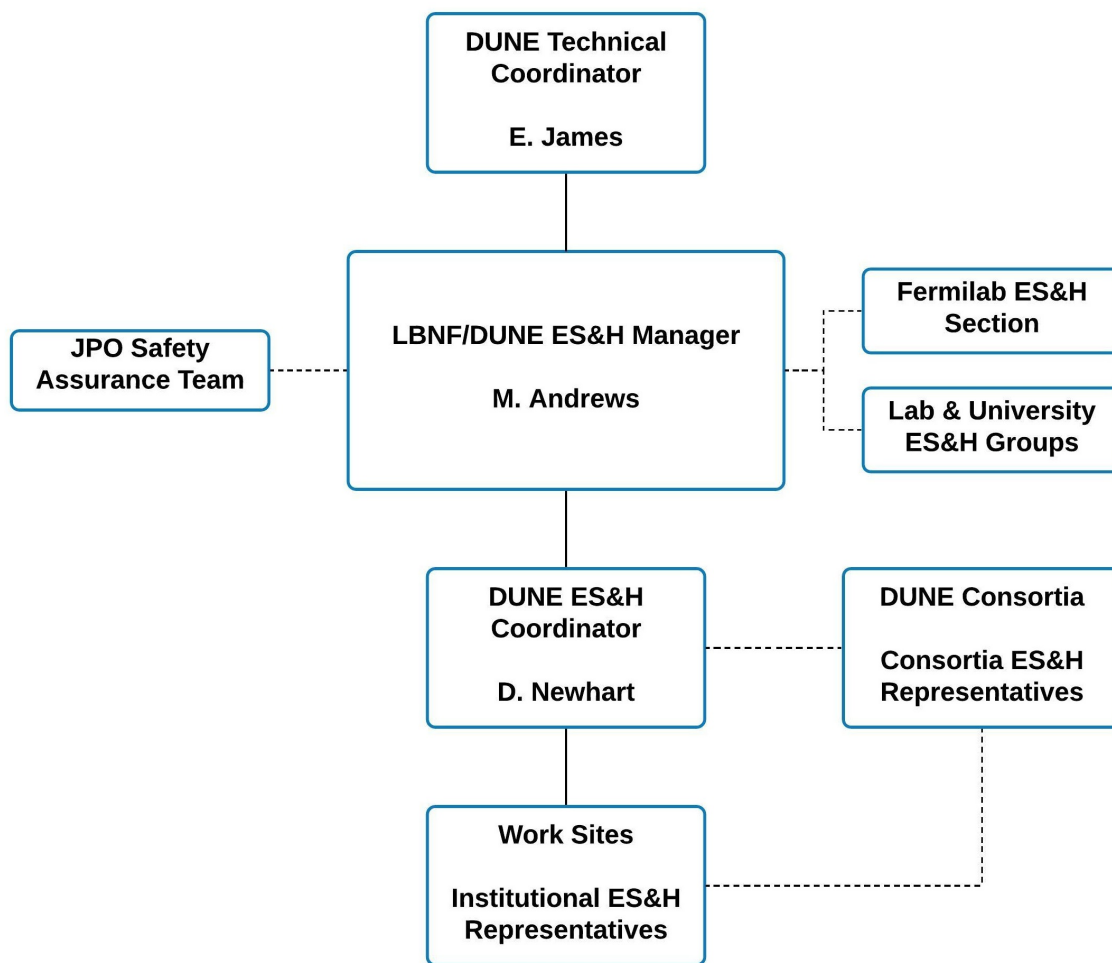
DUNE Technical Coordinator

E. James

JPO Safety Assurance Team

LBNF/DUNE ES&H Manager

M. Andrews

Fermilab ES&H Section

Lab & University ES&H Groups

DUNE ES&H Coordinator

D. Newhart

DUNE Consortia

Consortia ES&H Representatives

Work Sites

Institutional ES&H Representatives